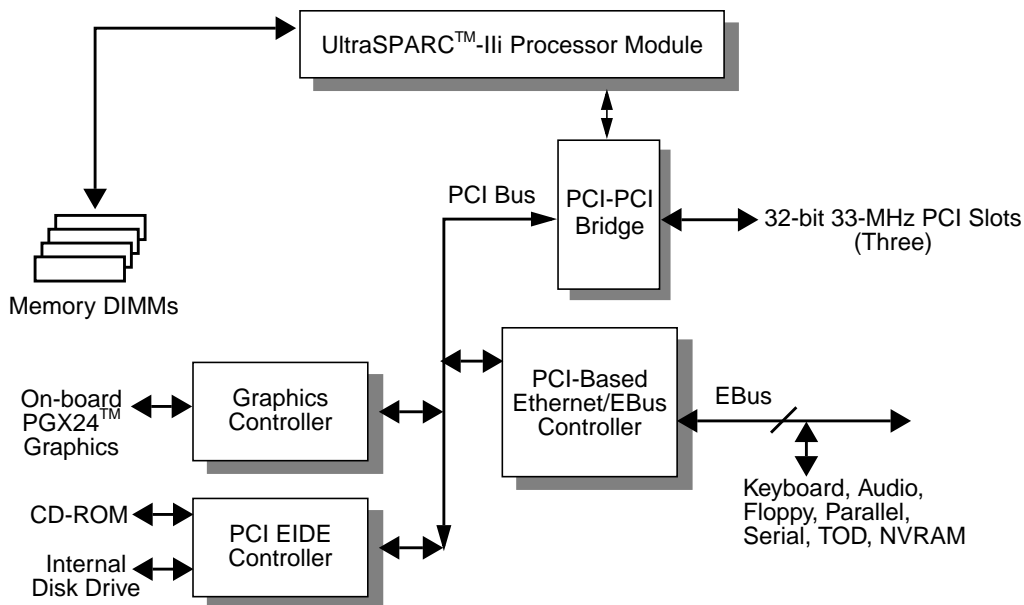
UltraSPARC$^{TM}$-IIi Processor Module

PCI Bus

PCI-PCI Bridge

32-bit 33-MHz PCI Slots (Three)

Memory DIMMs

On-board PGX24$^{TM}$ Graphics

Graphics Controller

PCI-Based Ethernet/EBus Controller

EBus

Keyboard, Audio, Floppy, Parallel, Serial, TOD, NVRAM

CD-ROM

Internal Disk Drive

PCI EIDE Controller